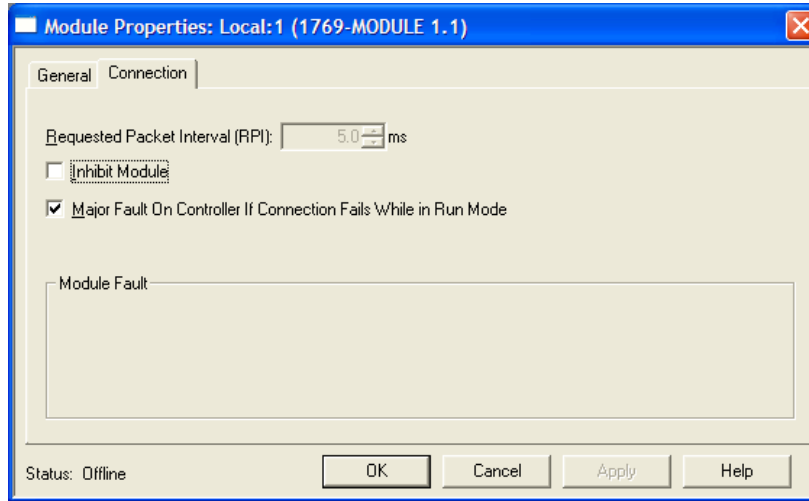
Module Properties: Local:1 (1769-MODULE 1.1)

General Connection

Requested Packet Interval (RPI): 5.0 ms

Inhibit Module

Major Fault On Controller If Connection Fails While in Run Mode

Module Fault

Status: Offline

OK Cancel Apply Help